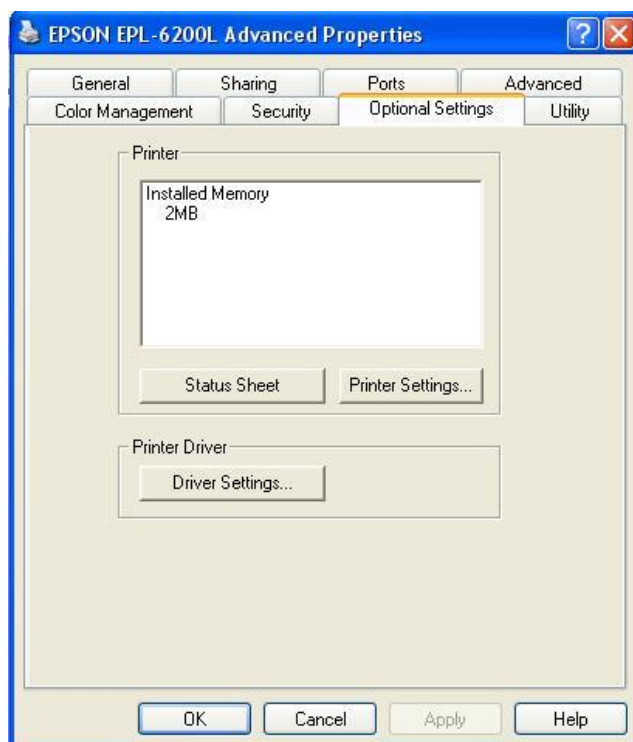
EPSON EPL-6200L Advanced Properties

?

General | Sharing | Ports | Advanced
Color Management | Security | Optional Settings | Utility

Printer

Installed Memory
2MB

Status Sheet

Printer Settings...

Printer Driver

Driver Settings...

OK

Cancel

Apply

Help